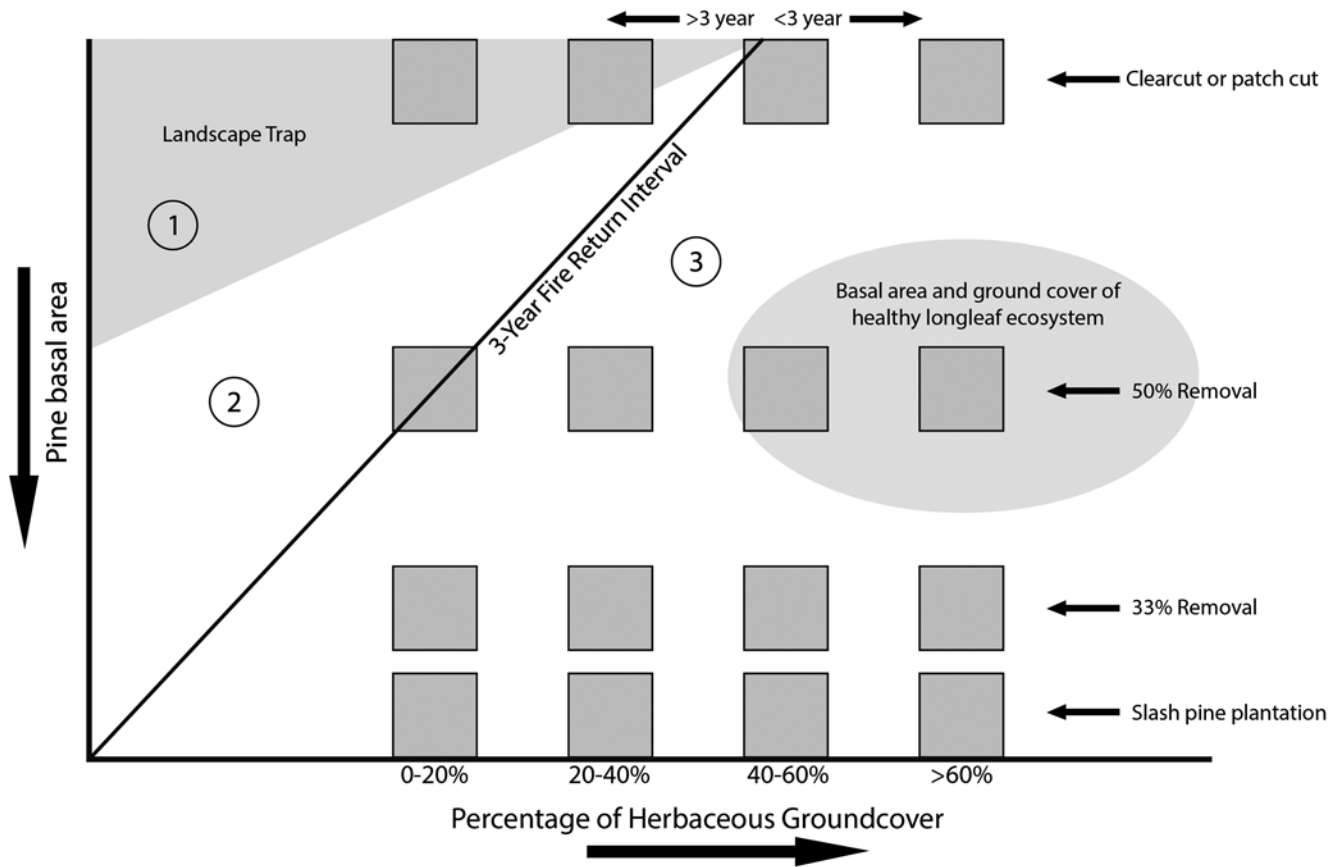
>3 year <3 year

Clearcut or patch cut

Landscape Trap

1

3-Year Fire Return Interval

3

Pine basal area

Basal area and ground cover of healthy longleaf ecosystem

2

50% Removal

33% Removal

Slash pine plantation

0-20% 20-40% 40-60% >60%

Percentage of Herbaceous Groundcover